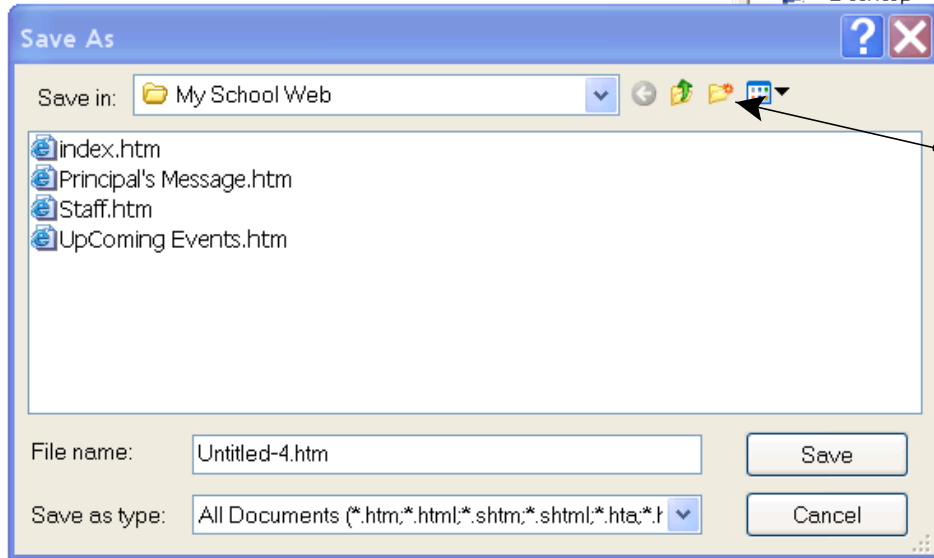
Save As

Save in: My School Web

index.htm
Principal's Message.htm
Staff.htm
UpComing Events.htm

File name: Untitled-4.htm

Save

Save as type: All Documents (*.htm;*.html;*.shtm;*.shtml;*.hta;*.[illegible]

Cancel